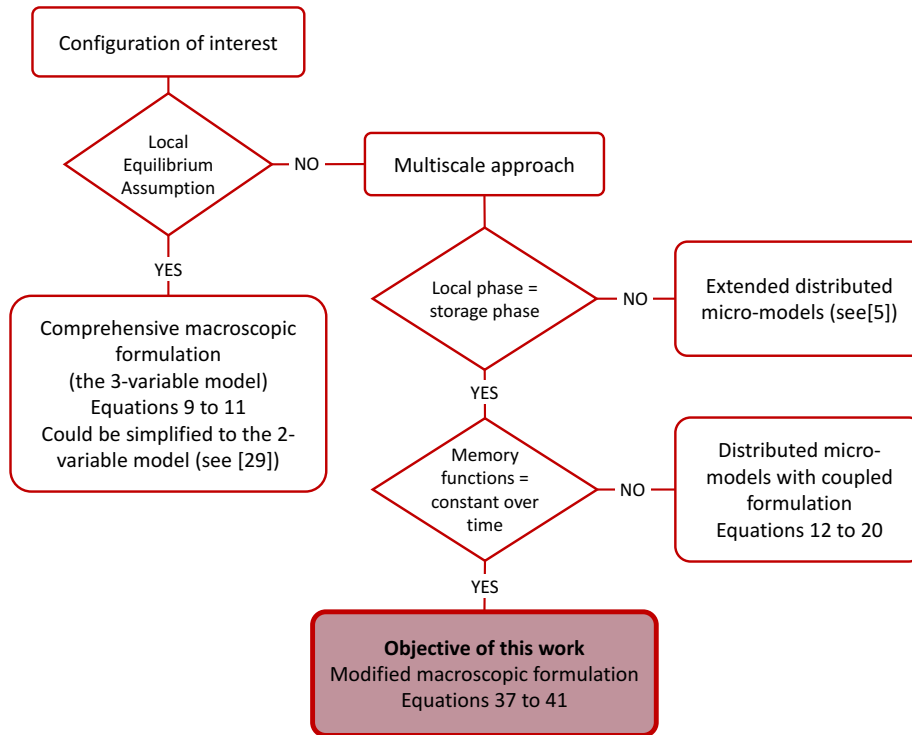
Configuration of interest

Local Equilibrium Assumption

NO

Multiscale approach

YES

Comprehensive macroscopic formulation
(the 3-variable model)
Equations 9 to 11
Could be simplified to the 2-variable model (see [29])

Local phase = storage phase

NO

Extended distributed micro-models (see[5])

YES

Memory functions = constant over time

NO

Distributed micro-models with coupled formulation
Equations 12 to 20

YES

**Objective of this work**
Modified macroscopic formulation
Equations 37 to 41